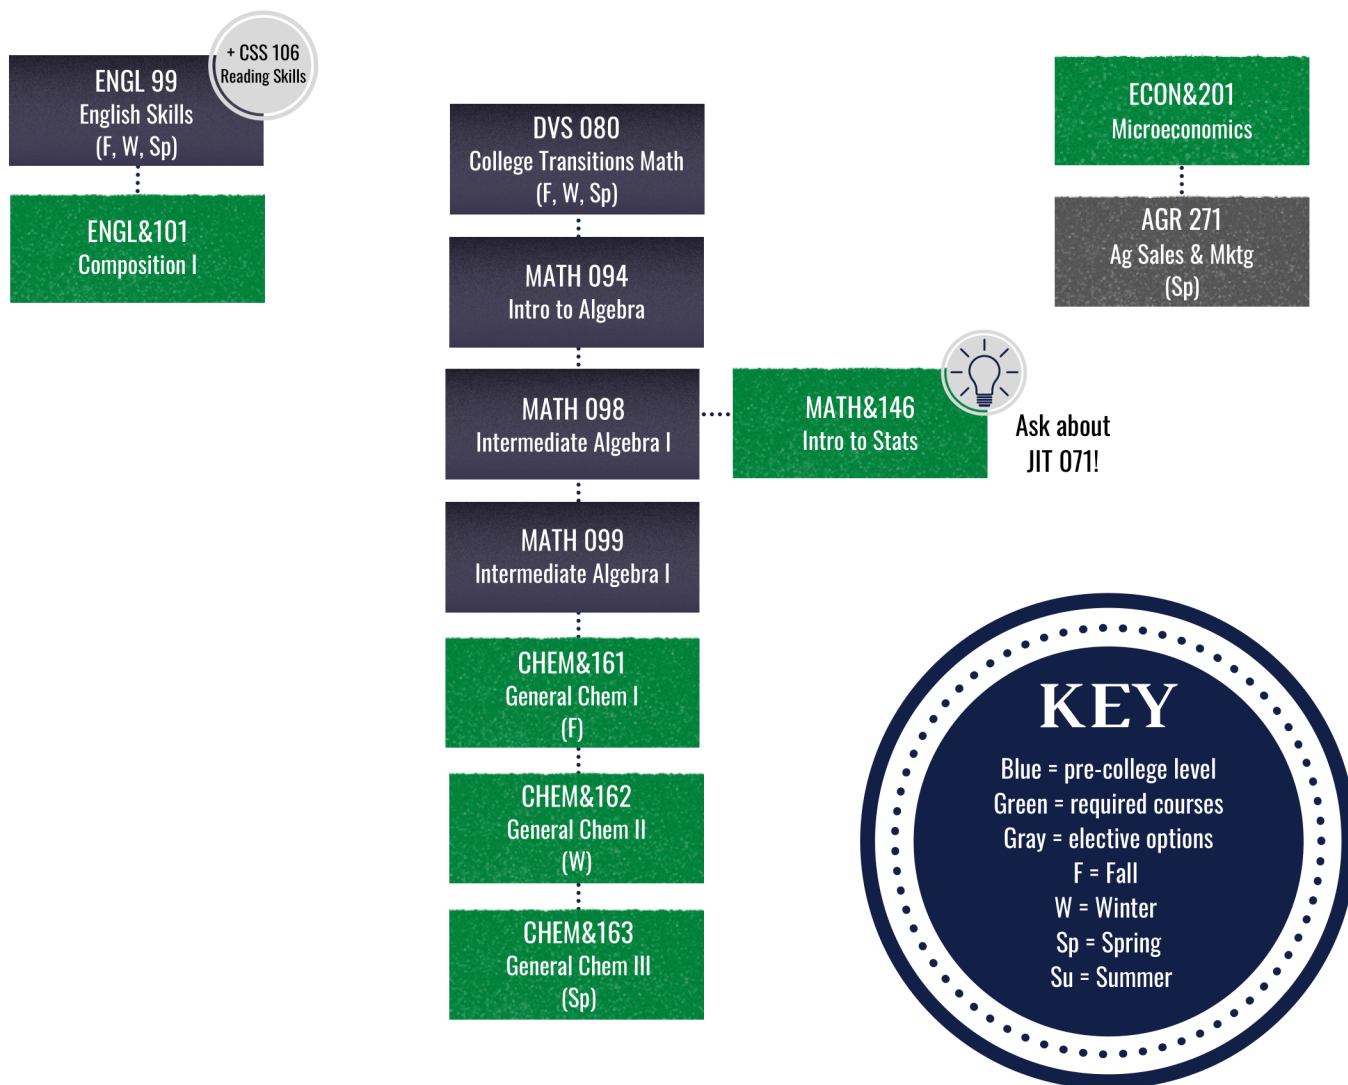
ENGL 99
English Skills
(F, W, Sp)

+ CSS 106
Reading Skills

ENGL&101
Composition I

DVS 080
College Transitions Math
(F, W, Sp)

MATH 094
Intro to Algebra

MATH 098
Intermediate Algebra I

MATH&146
Intro to Stats

Ask about
JIT 071!

MATH 099
Intermediate Algebra I

CHEM&161
General Chem I
(F)

CHEM&162
General Chem II
(W)

CHEM&163
General Chem III
(Sp)

ECON&201
Microeconomics

AGR 271
Ag Sales & Mktg
(Sp)

KEY
Blue = pre-college level
Green = required courses
Gray = elective options
F = Fall
W = Winter
Sp = Spring
Su = Summer